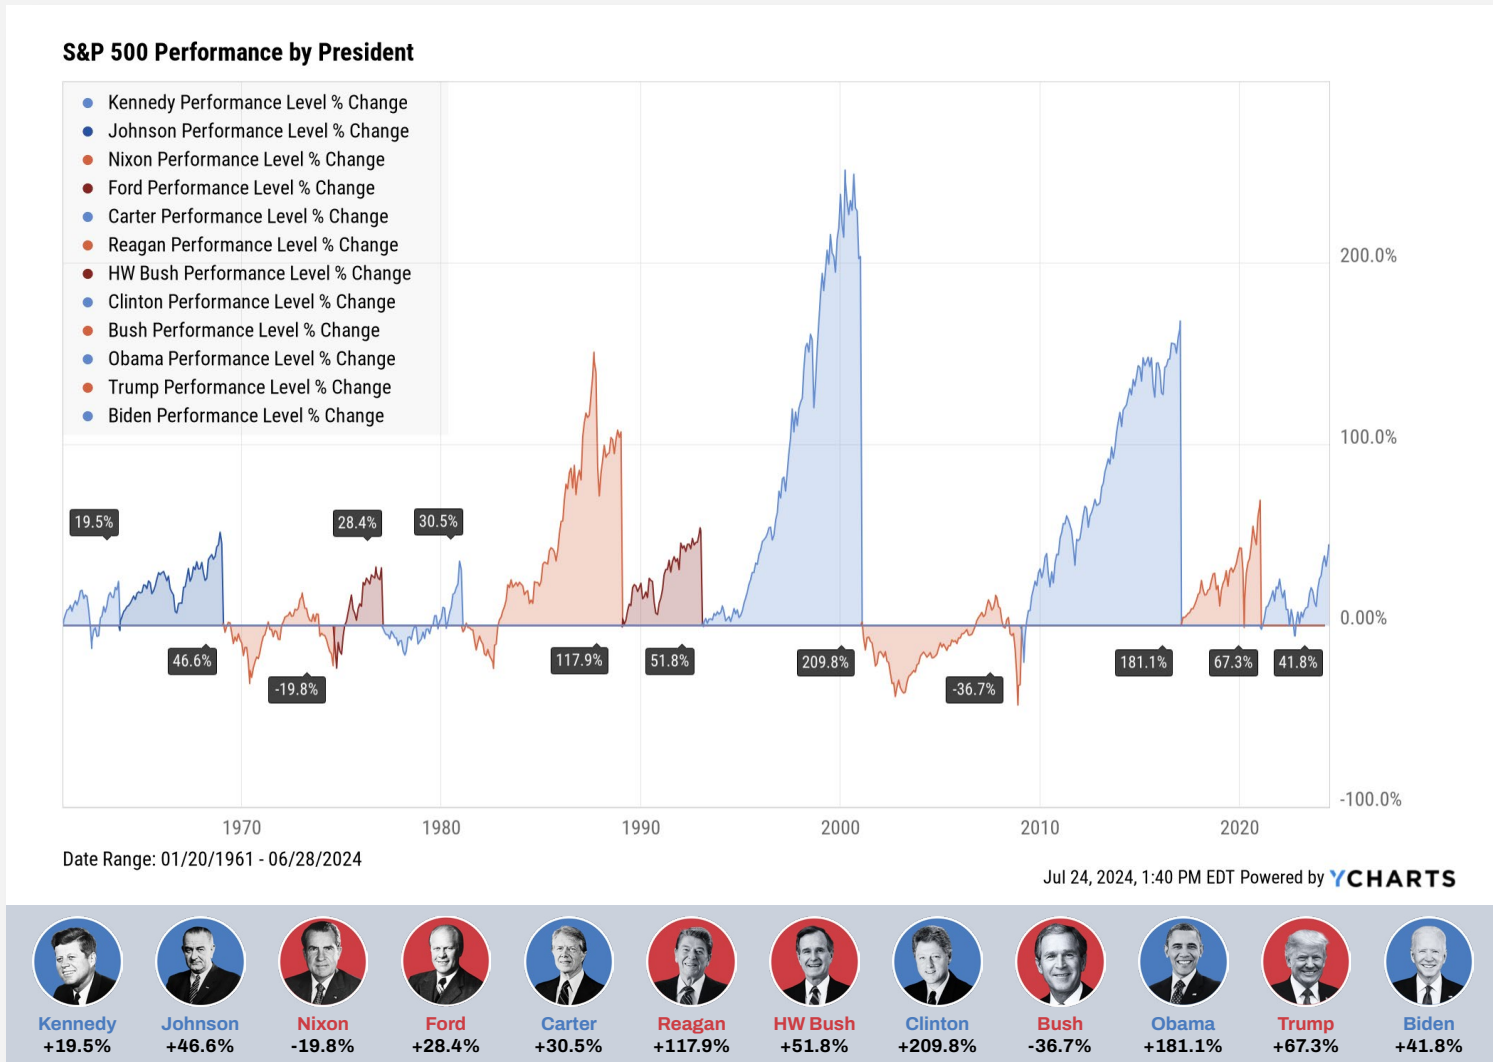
S&P 500 Performance by President

Kennedy Performance Level % Change
Johnson Performance Level % Change
Nixon Performance Level % Change
Ford Performance Level % Change
Carter Performance Level % Change
Reagan Performance Level % Change
HW Bush Performance Level % Change
Clinton Performance Level % Change
Bush Performance Level % Change
Obama Performance Level % Change
Trump Performance Level % Change
Biden Performance Level % Change

19.5%
46.6%
-19.8%
28.4%
30.5%
117.9%
51.8%
209.8%
-36.7%
181.1%
67.3%
41.8%

200.0%
100.0%
0.00%
-100.0%

1970
1980
1990
2000
2010
2020

Date Range: 01/20/1961 - 06/28/2024

Jul 24, 2024, 1:40 PM EDT Powered by YCHARTS

Kennedy +19.5%
Johnson +46.6%
Nixon -19.8%
Ford +28.4%
Carter +30.5%
Reagan +117.9%
HW Bush +51.8%
Clinton +209.8%
Bush -36.7%
Obama +181.1%
Trump +67.3%
Biden +41.8%